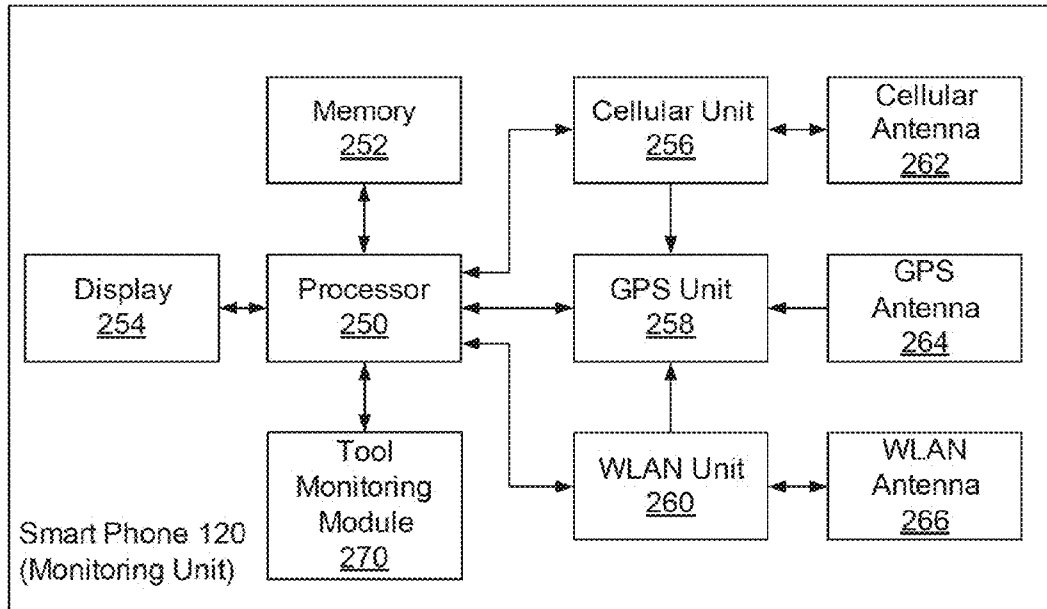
Memory
252

Cellular Unit
256

Cellular Antenna
262

Display
254

Processor
250

GPS Unit
258

GPS Antenna
264

Tool Monitoring Module
270

WLAN Unit
260

WLAN Antenna
266

Smart Phone 120
(Monitoring Unit)